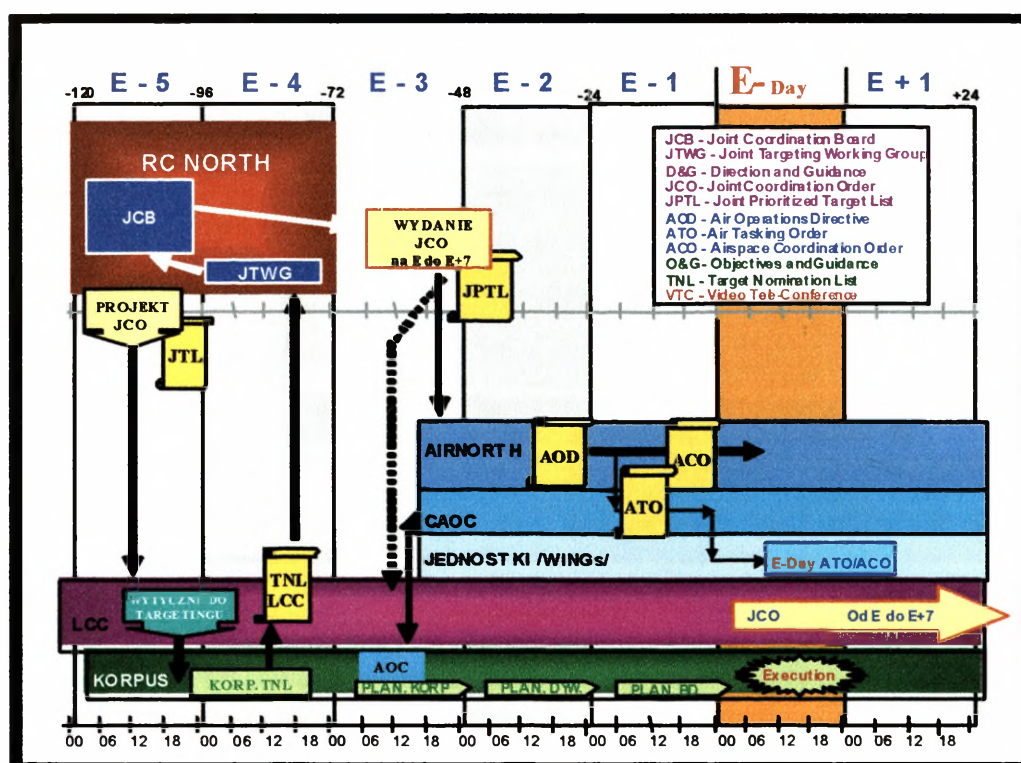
-120 E - 5 -96 E - 4 -72 E - 3 -48 E - 2 -24 E - 1 E- Day E + 1 +24

RC NORTH

JCB

JTWG

PROJEKT JCO

JTL

WYDANIE JCO na E do E+7

JPTL

JCB - Joint Coordination Board
JTWG - Joint Targeting Working Group
D&G - Direction and Guidance
JCO - Joint Coordination Order
JPTL - Joint Prioritized Target List
AOD - Air Operations Directive
ATO - Air Tasking Order
ACO - Airspace Coordination Order
O&G - Objectives and Guidance
TNL - Target Nomination List
VTC - Video Tele-Conference

AIRNORTH

AOD

ACO

ATO

CAOC

JEDNOSTKI /WINGs/

E-Day ATO/ACO

TNL LCC

WYTYCZNE DO TARGETINGU

LCC

JCO Od E do E+7

AOC

KORPUS

KORP. TNL

PLAN. KORP

PLAN. DYW.

PLAN. BD

Execution

00 06 12 18 00 06 12 18 00 06 12 18 00 06 12 18 00 06 12 18 00 06 12 18 00 06 12 18